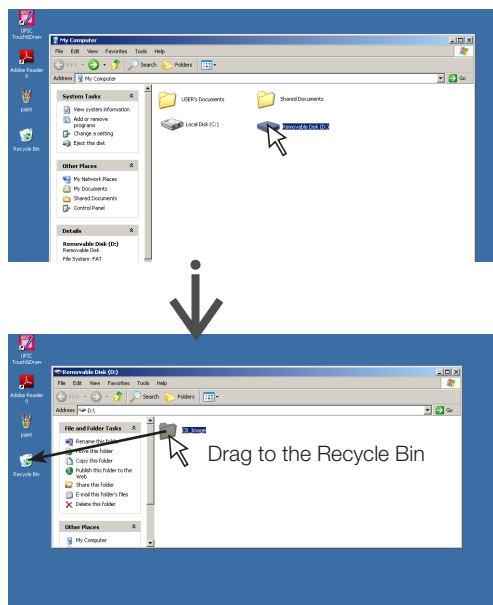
UPIC TouchBDraw

Adobe Reader 9

paint

Recycle Bin

My Computer

File Edit View Favorites Tools Help

Back Search Folders

Address My Computer Go

System Tasks

View system information

Add or remove programs

Change a setting

Eject this disk

Other Places

My Network Places

My Documents

Shared Documents

Control Panel

Details

Removable Disk (D:)

Removable Disk

File System: FAT

USER's Documents

Shared Documents

Local Disk (C:)

Removable Disk (D:)

UPIC TouchBDraw

Adobe Reader 9

paint

Recycle Bin

Removable Disk (D:)

File Edit View Favorites Tools Help

Back Search Folders

Address D:\ Go

File and Folder Tasks

Rename this folder

Move this folder

Copy this folder

Publish this folder to the Web

Share this folder

E-mail this folder's files

Delete this folder

Other Places

My Computer

CB_Image

Drag to the Recycle Bin